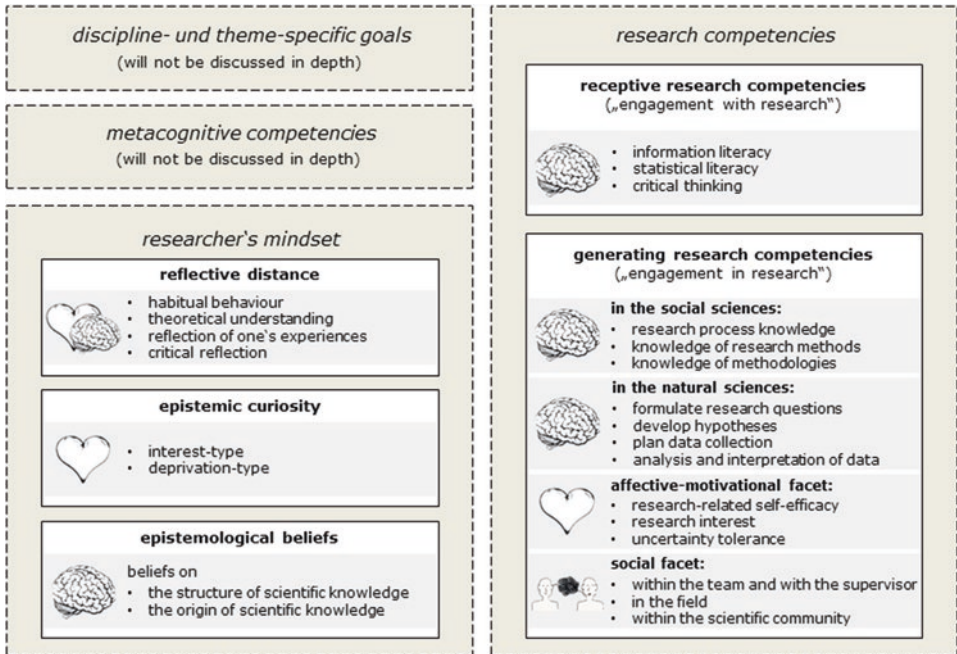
discipline- und theme-specific goals
(will not be discussed in depth)

metacognitive competencies
(will not be discussed in depth)

researcher`s mindset

reflective distance
- habitual behaviour
- theoretical understanding
- reflection of one`s experiences
- critical reflection

epistemic curiosity
- interest-type
- deprivation-type

epistemological beliefs
beliefs on
- the structure of scientific knowledge
- the origin of scientific knowledge

research competencies

receptive research competencies
(„engagement with research")
- information literacy
- statistical literacy
- critical thinking

generating research competencies
(„engagement in research")

in the social sciences:
- research process knowledge
- knowledge of research methods
- knowledge of methodologies

in the natural sciences:
- formulate research questions
- develop hypotheses
- plan data collection
- analysis and interpretation of data

affective-motivational facet:
- research-related self-efficacy
- research interest
- uncertainty tolerance

social facet:
- within the team and with the supervisor
- in the field
- within the scientific community